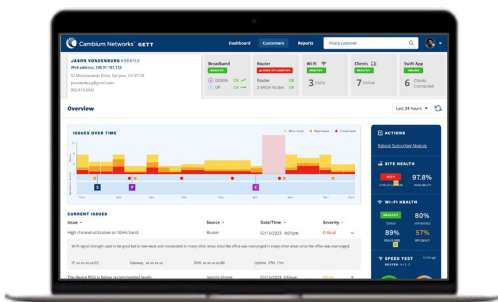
Cambium Networks GETT
Dashboard
Customers
Reports
Find a customer

JASON VONDENBURG
Broadband
HEALTHY
DOWN
UP
Router
2 WiFi Nodes
Wi-Fi
HEALTHY
Clients
7 Online
Swift App
Clients Connected

Overview
Last 24 hours

ISSUES OVER TIME
A
B
C

CURRENT ISSUES
Issue
Source
Date/Time
Severity
High channel utilization on 5GHz band
Router
Critical

ACTIONS
Reboot Subscriber Module
SITE HEALTH
97.8%
WI-FI HEALTH
HEALTHY
80%
89%
57%
SPEED TEST